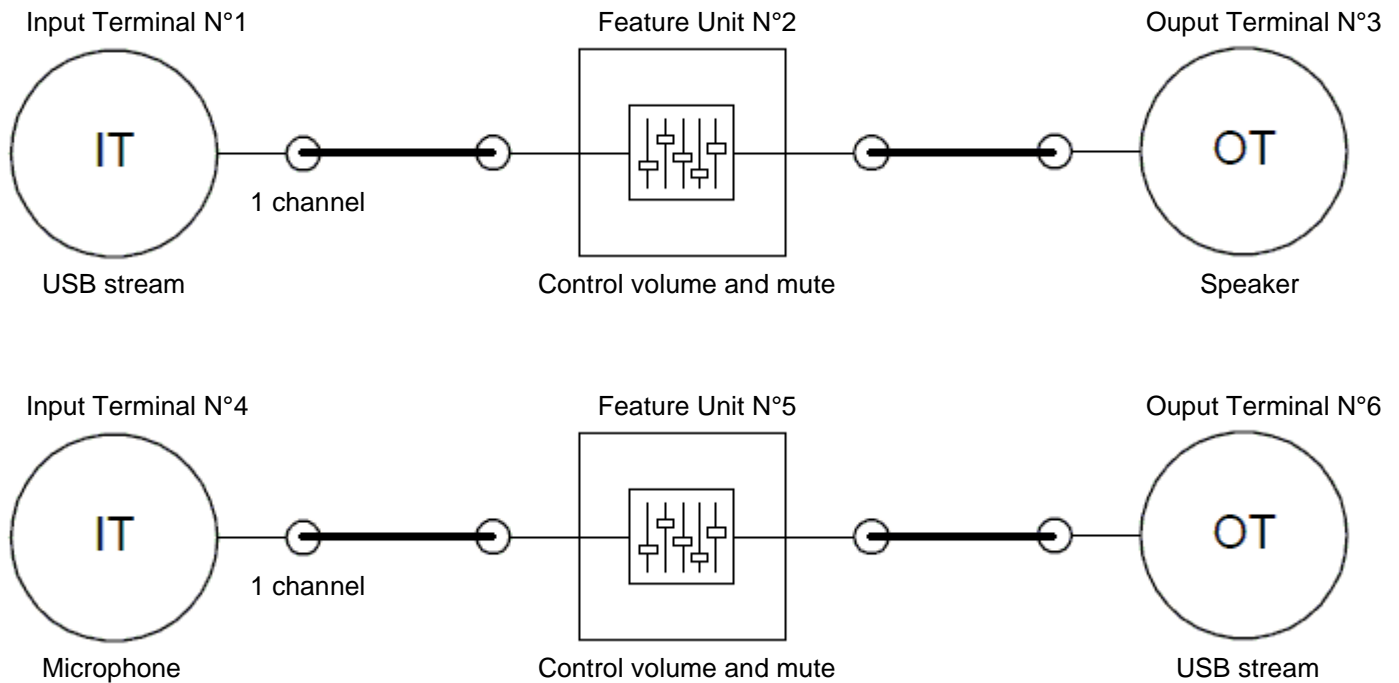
Input Terminal N°1

Feature Unit N°2

Ouput Terminal N°3

IT

1 channel

OT

USB stream

Control volume and mute

Speaker

Input Terminal N°4

Feature Unit N°5

Ouput Terminal N°6

IT

1 channel

OT

Microphone

Control volume and mute

USB stream